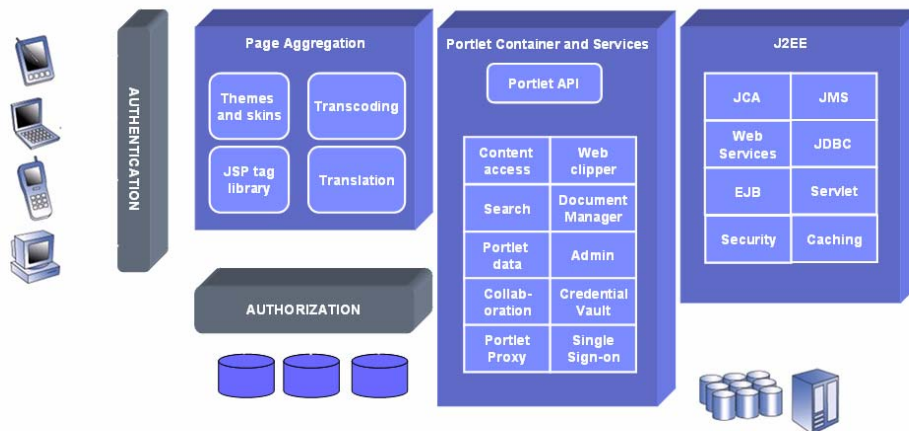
AUTHENTICATION

Page Aggregation

Themes and skins

Transcoding

JSP tag library

Translation

AUTHORIZATION

Portlet Container and Services

Portlet API

| Content access | Web clipper |
|---|---|
| Search | Document Manager |
| Portlet data | Admin |
| Collab-oration | Credential Vault |
| Portlet Proxy | Single Sign-on |

J2EE

| JCA | JMS |
|---|---|
| Web Services | JDBC |
| EJB | Servlet |
| Security | Caching |